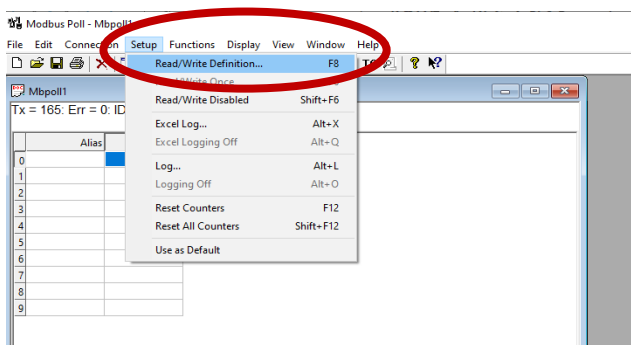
Modbus Poll - Mbpoll1

File Edit Connection Setup Functions Display View Window Help

Mbpoll1

Tx = 165: Err = 0: ID

| | Alias |
|---|---|
| 0 | |
| 1 | |
| 2 | |
| 3 | |
| 4 | |
| 5 | |
| 6 | |
| 7 | |
| 8 | |
| 9 | |

Read/Write Definition... F8
Read/Write Once
Read/Write Disabled Shift+F6
Excel Log... Alt+X
Excel Logging Off Alt+Q
Log... Alt+L
Logging Off Alt+O
Reset Counters F12
Reset All Counters Shift+F12
Use as Default